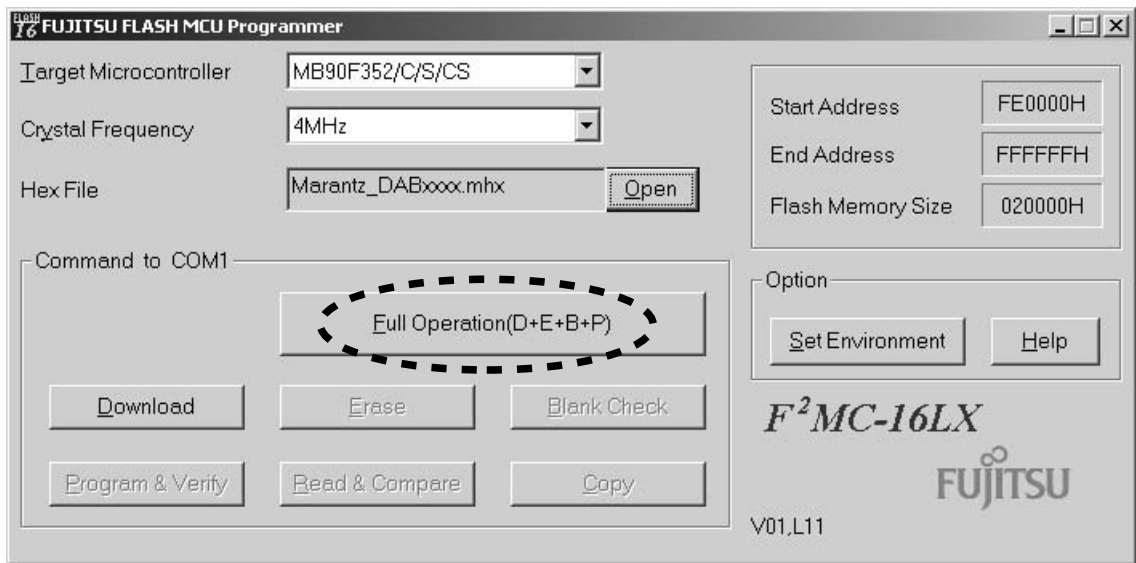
FLASH 16 FUJITSU FLASH MCU Programmer

Target Microcontroller MB90F352/C/S/CS

Crystal Frequency 4MHz

Hex File Marantz_DABxxxx.mhx Open

Start Address FE0000H

End Address FFFFFFH

Flash Memory Size 020000H

Command to COM1

Full Operation(D+E+B+P)

Download

Erase

Blank Check

Program & Verify

Read & Compare

Copy

Option

Set Environment

Help

$F^2MC$-16LX

FUJITSU

V01,L11